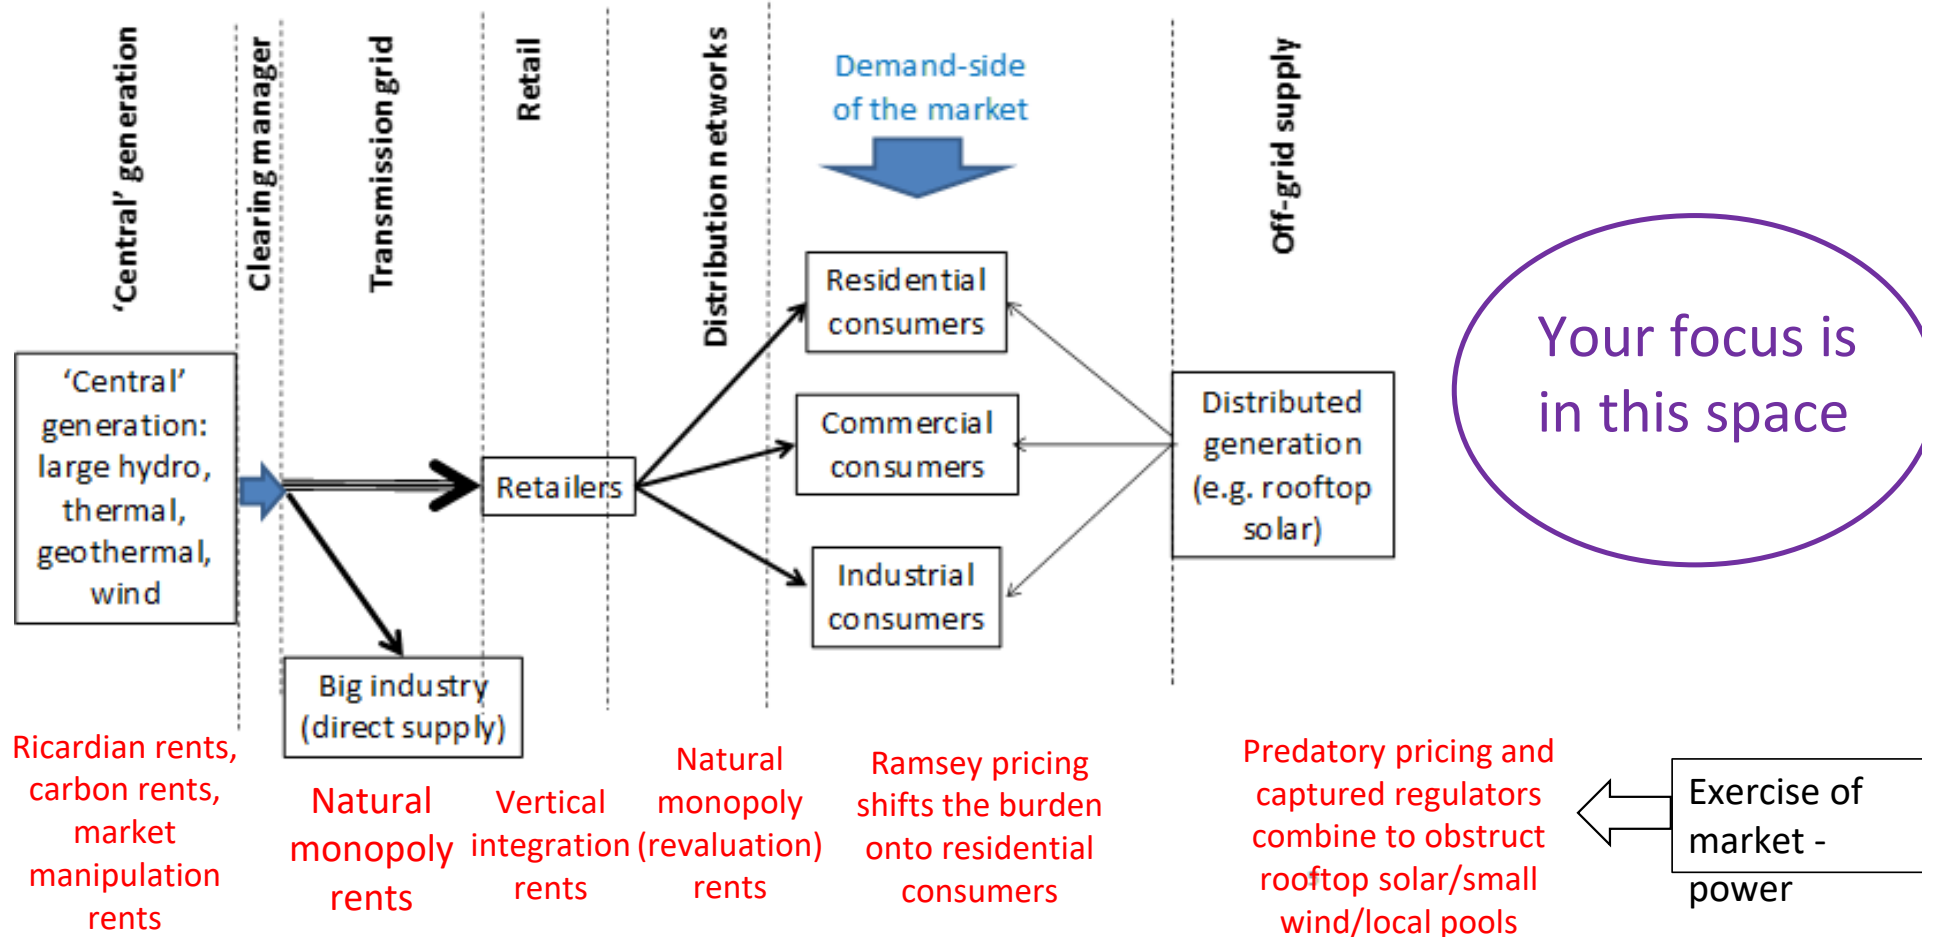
'Central' generation

Clearing manager

Transmission grid

Retail

Distribution networks

Demand-side of the market

Off-grid supply

'Central' generation: large hydro, thermal, geothermal, wind

Retailers

Big industry (direct supply)

Residential consumers

Commercial consumers

Industrial consumers

Distributed generation (e.g. rooftop solar)

Your focus is in this space

Ricardian rents, carbon rents, market manipulation rents

Natural monopoly rents

Vertical integration rents

Natural monopoly (revaluation) rents

Ramsey pricing shifts the burden onto residential consumers

Predatory pricing and captured regulators combine to obstruct rooftop solar/small wind/local pools

Exercise of market - power